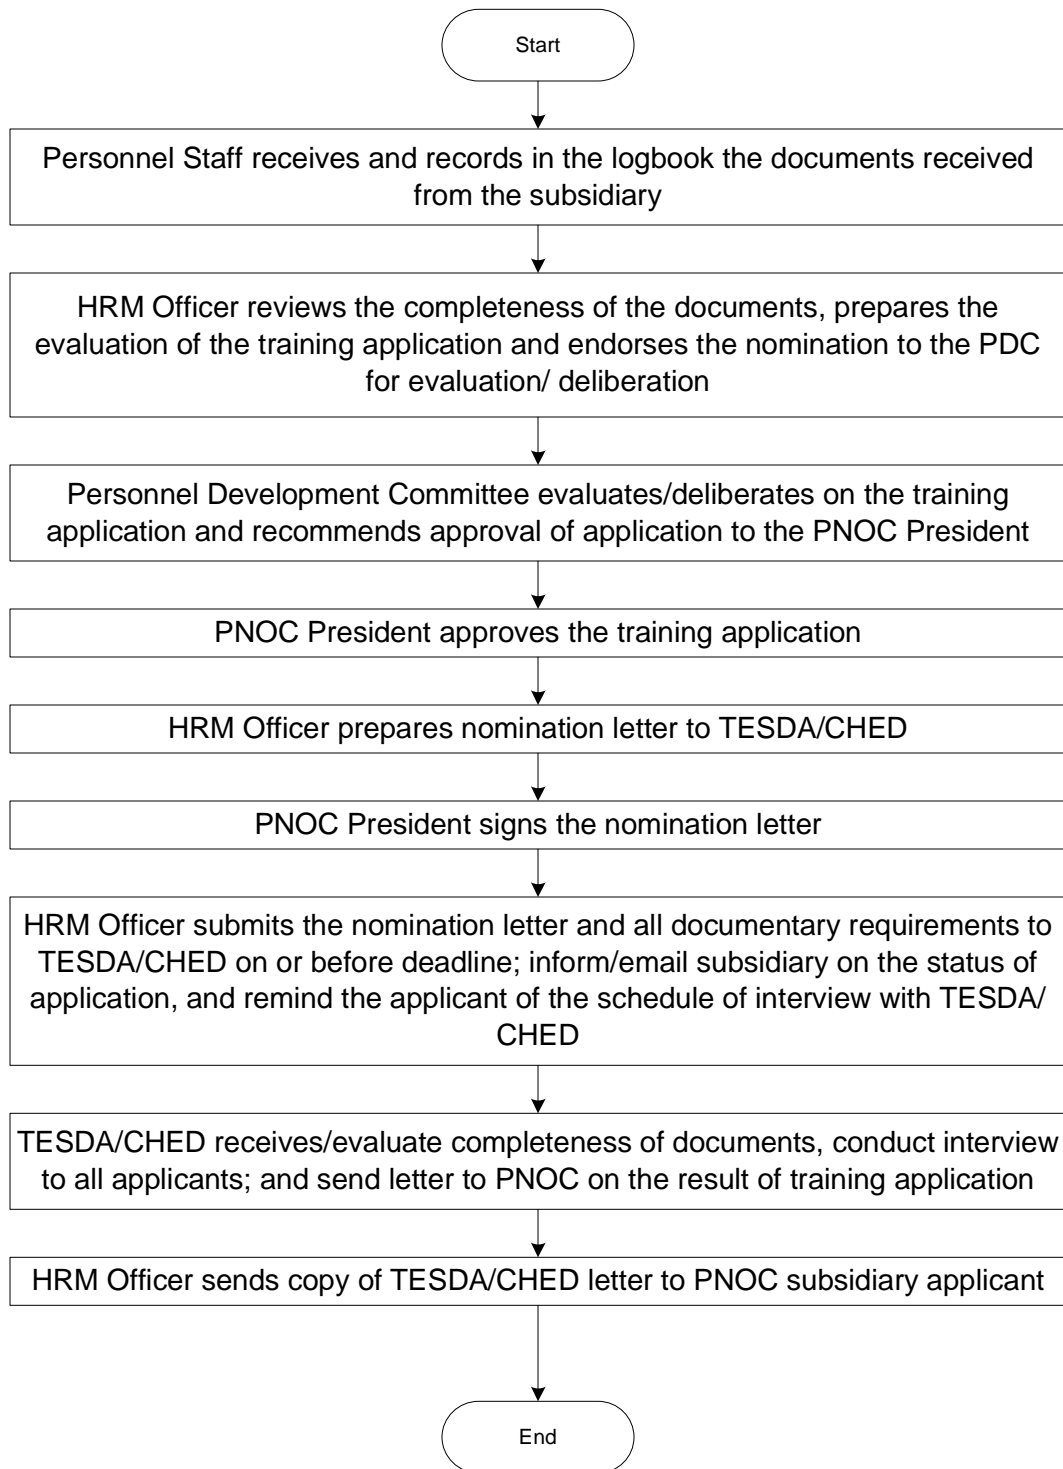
Start

Personnel Staff receives and records in the logbook the documents received from the subsidiary

HRM Officer reviews the completeness of the documents, prepares the evaluation of the training application and endorses the nomination to the PDC for evaluation/ deliberation

Personnel Development Committee evaluates/deliberates on the training application and recommends approval of application to the PNOC President

PNOC President approves the training application

HRM Officer prepares nomination letter to TESDA/CHED

PNOC President signs the nomination letter

HRM Officer submits the nomination letter and all documentary requirements to TESDA/CHED on or before deadline; inform/email subsidiary on the status of application, and remind the applicant of the schedule of interview with TESDA/ CHED

TESDA/CHED receives/evaluate completeness of documents, conduct interview to all applicants; and send letter to PNOC on the result of training application

HRM Officer sends copy of TESDA/CHED letter to PNOC subsidiary applicant

End